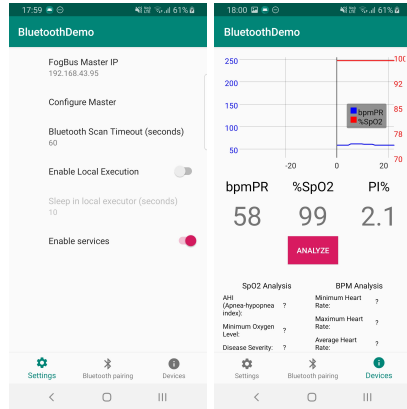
17:59 61%

BluetoothDemo

FogBus Master IP
192.168.43.95

Configure Master

Bluetooth Scan Timeout (seconds)
60

Enable Local Execution

Sleep in local executor (seconds)
10

Enable services

Settings Bluetooth pairing Devices

18:00 61%

BluetoothDemo

250 200 150 100 50
-20 0 20
100 92 85 78 70
bpmPR
%SpO2

bpmPR %SpO2 PI%
58 99 2.1

ANALYZE

SpO2 Analysis
AHI (Apnea-hypopnea index): ?
Minimum Oxygen Level: ?
Disease Severity: ?

BPM Analysis
Minimum Heart Rate: ?
Maximum Heart Rate: ?
Average Heart Rate: ?

Settings Bluetooth pairing Devices